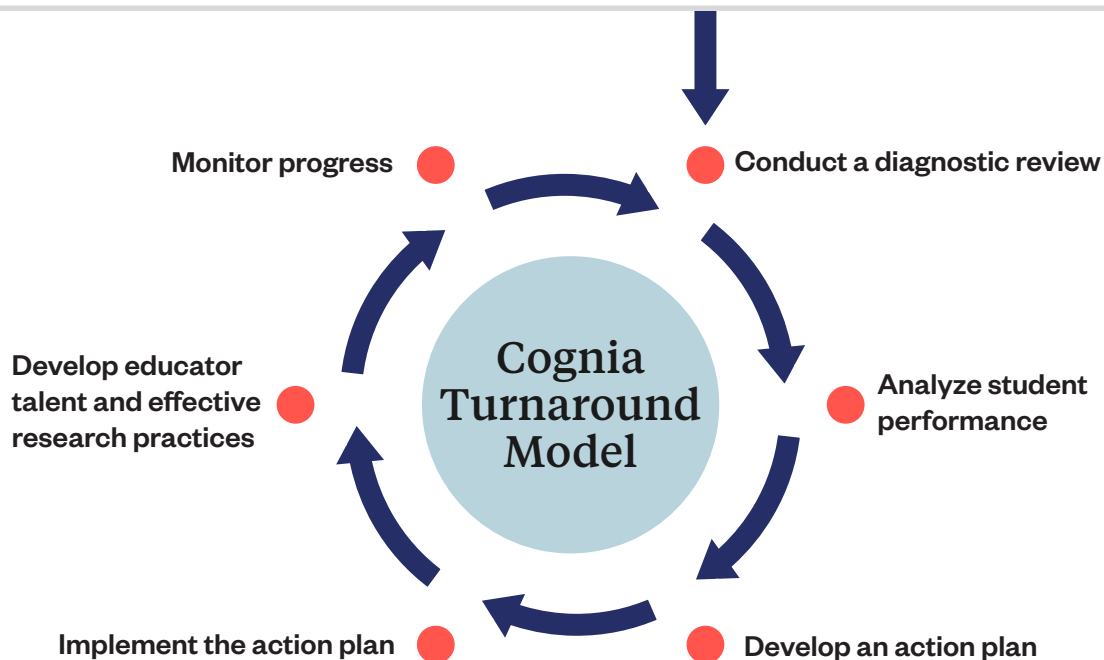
Monitor progress

Conduct a diagnostic review

Cognia Turnaround Model

Develop educator talent and effective research practices

Analyze student performance

Implement the action plan

Develop an action plan